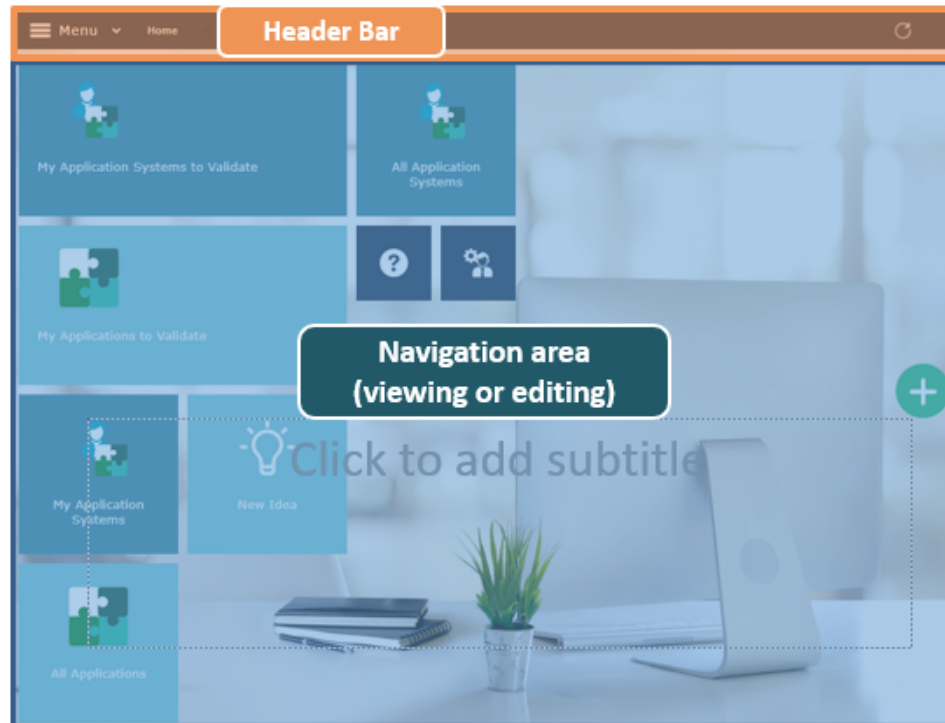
Menu
Home
Header Bar

My Application Systems to Validate

All Application Systems

My Applications to Validate

Navigation area (viewing or editing)

My Application Systems

New Idea

Click to add subtitle

All Applications